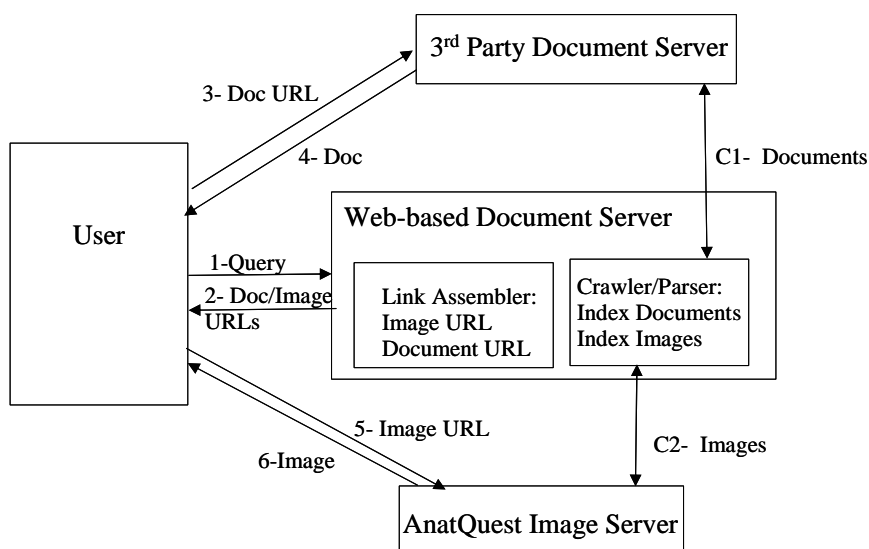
3$^{rd}$ Party Document Server

3- Doc URL

4- Doc

C1- Documents

User

Web-based Document Server

1-Query

2- Doc/Image URLs

Link Assembler: Image URL Document URL

Crawler/Parser: Index Documents Index Images

5- Image URL

6-Image

C2- Images

AnatQuest Image Server